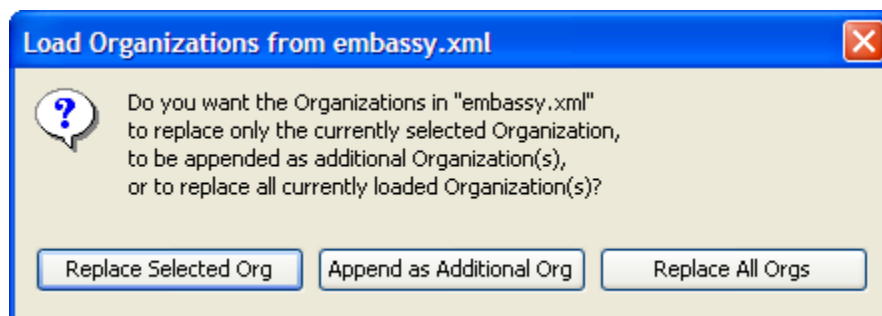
Load Organizations from embassy.xml

Do you want the Organizations in "embassy.xml"
to replace only the currently selected Organization,
to be appended as additional Organization(s),
or to replace all currently loaded Organization(s)?

Replace Selected Org

Append as Additional Org

Replace All Orgs